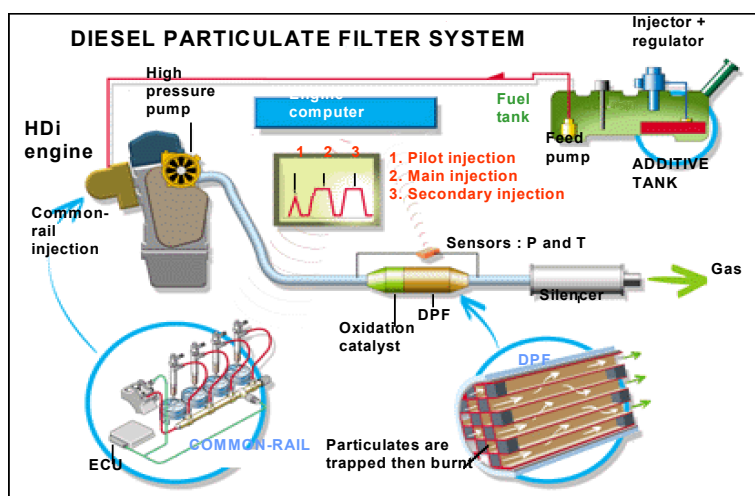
DIESEL PARTICULATE FILTER SYSTEM

Injector + regulator

High pressure pump

Engine computer

Fuel tank

HDi engine

Feed pump

ADDITIVE TANK

1 2 3

1. Pilot injection
2. Main injection
3. Secondary injection

Common-rail injection

Sensors : P and T

Gas

Silencer

Oxidation catalyst

DPF

DPF

COMMON-RAIL

Particulates are trapped then burnt

ECU